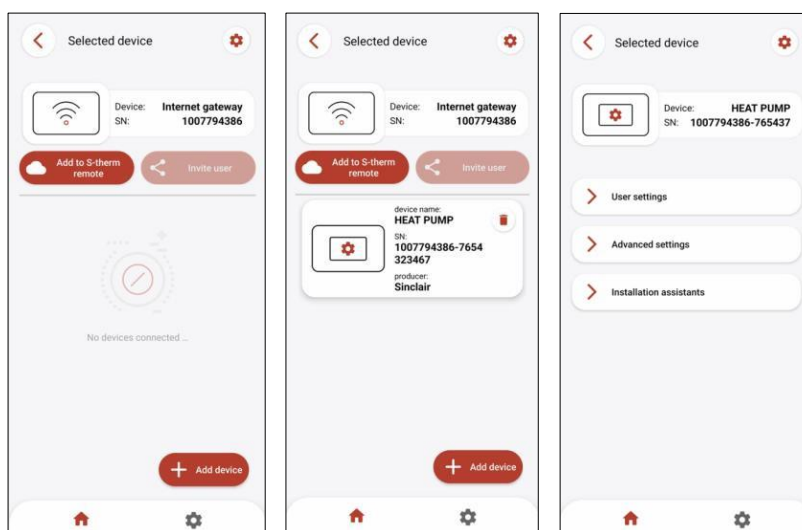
Selected device

Device: Internet gateway
SN: 1007794386

Add to S-therm remote

Invite user

No devices connected ...

Add device

Selected device

Device: Internet gateway
SN: 1007794386

Add to S-therm remote

Invite user

device name:
HEAT PUMP
SN:
1007794386-7654323467
producer:
Sinclair

Add device

Selected device

Device: HEAT PUMP
SN: 1007794386-765437

User settings

Advanced settings

Installation assistants